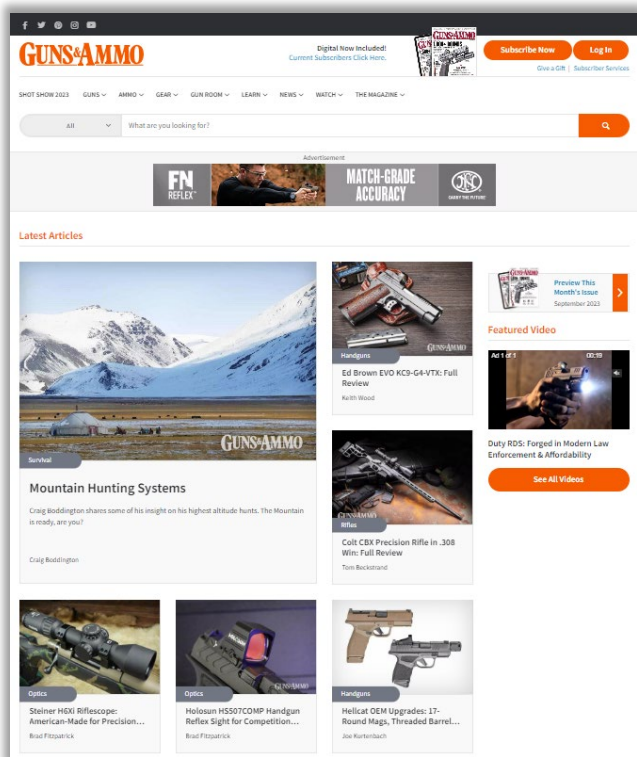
GUNS&AMMO

Digital Now Included!
Current Subscribers Click Here.

Subscribe Now
Log In
Give a Gift | Subscriber Services

SHOT SHOW 2023 GUNS AMMO GEAR GUN ROOM LEARN NEWS WATCH THE MAGAZINE

All
What are you looking for?

Advertisement
FN REFLEX MATCH-GRADE ACCURACY

Latest Articles

GUNS&AMMO
Survival
Mountain Hunting Systems
Craig Boddington shares some of his insight on his highest altitude hunts. The Mountain is ready, are you?
Craig Boddington

GUNS&AMMO
Handguns
Ed Brown EVO KC9-G4-VTX: Full Review
Keith Wood

GUNS&AMMO
Rifles
Colt CBX Precision Rifle in .308 Win: Full Review
Tom Beckstrand

Preview This Month's Issue
September 2023

Featured Video
Ad 1 of 1
Duty RDS: Forged in Modern Law Enforcement & Affordability
See All Videos

Optics
Steiner H6Xi Riflescope: American-Made for Precision...
Brad Fitzpatrick

GUNS&AMMO
Optics
Holosun HS507COMP Handgun Reflex Sight for Competition...
Brad Fitzpatrick

Handguns
Hellcat OEM Upgrades: 17-Round Mags, Threaded Barrel...
Joe Kurtenbach